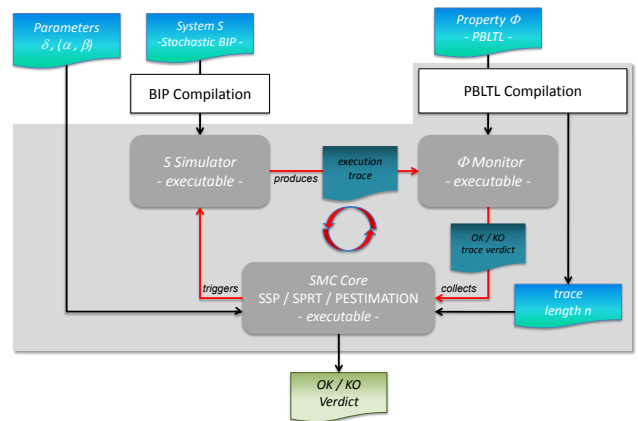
Parameters
$\delta$, ($\alpha$, $\beta$)

System S
-Stochastic BIP -

Property $\Phi$
- PBLTL -

BIP Compilation

PBLTL Compilation

S Simulator
- executable -

produces

execution trace

$\Phi$ Monitor
- executable -

OK / KO
trace verdict

triggers

SMC Core
SSP / SPRT / PESTIMATION
- executable -

collects

trace
length n

OK / KO
Verdict